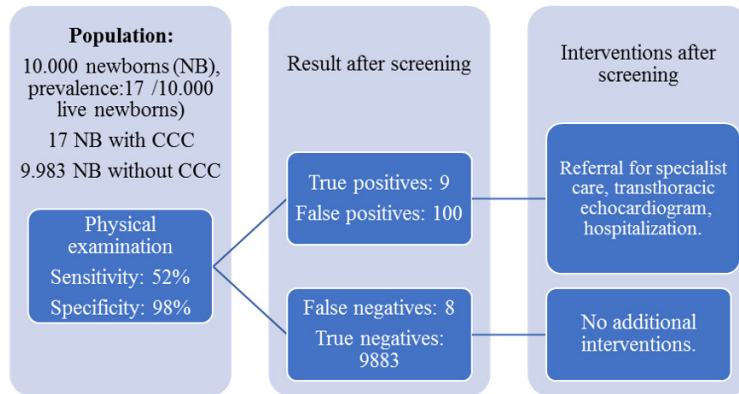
**Population:**

10.000 newborns (NB), prevalence:17 /10.000 live newborns)

17 NB with CCC

9.983 NB without CCC

Physical examination

Sensitivity: 52%

Specificity: 98%

Result after screening

True positives: 9

False positives: 100

False negatives: 8

True negatives: 9883

Interventions after screening

Referral for specialist care, transthoracic echocardiogram, hospitalization.

No additional interventions.